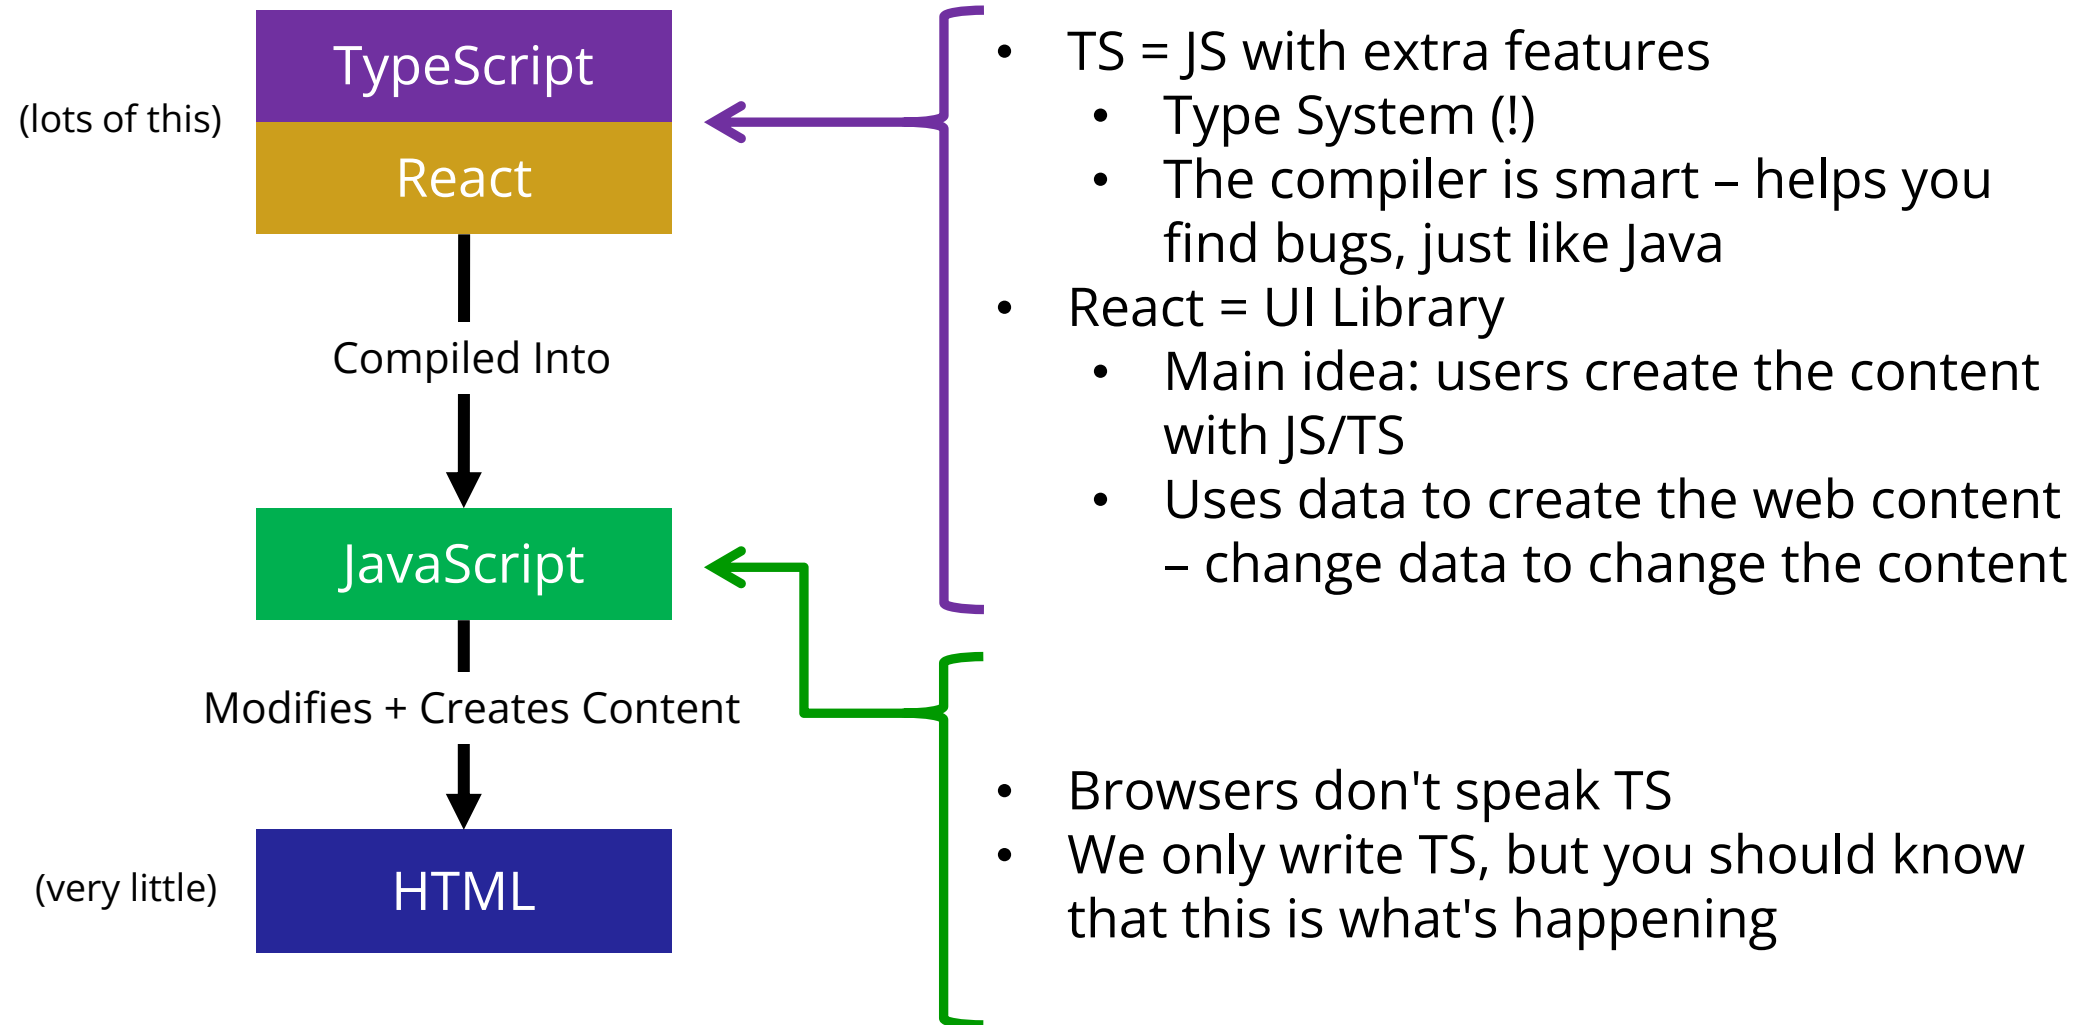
(lots of this)

TypeScript

React

Compiled Into

JavaScript

Modifies + Creates Content

(very little)

HTML

- TS = JS with extra features
  - Type System (!)
  - The compiler is smart – helps you find bugs, just like Java
- React = UI Library
  - Main idea: users create the content with JS/TS
  - Uses data to create the web content – change data to change the content

- Browsers don't speak TS
- We only write TS, but you should know that this is what's happening